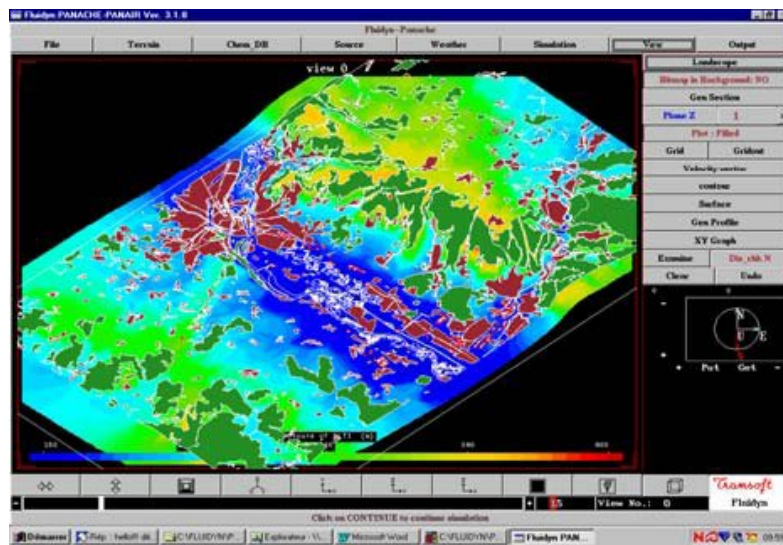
Fluidyn PANACHE-PANAIR Ver. 3.1.0

Fluidyn - Panache

File | Terrain | Chem_DB | Source | Weather | Simulation | View | Output

view 0

Landscape
Bitmap in Background: NO
Gen Section
Plane Z | 1
Plot : Filled
Grid | Gridout
Velocity vector
contour
Surface
Gen Profile
XY Graph
Examine | Dis_cbb N
Clear | Undo

N
E
Pnt | Get

180 | 380 | 800

Tramsoft
Fluidyn

15
View No.: 0

Click on CONTINUE to continue simulation

Démarrer | Rép: hello0 di... | C:\FLUIDYN\P... | Exploration - \\... | Microsoft Word | C:\FLUIDYN\P... | Fluidyn PAN...